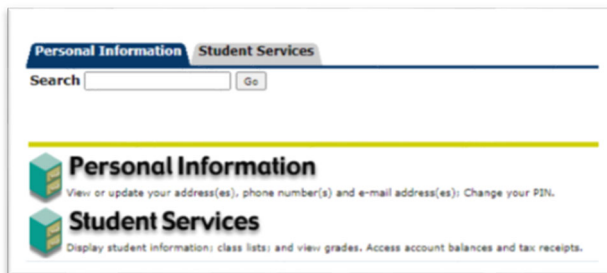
Personal Information Student Services

Search Go

Personal Information
View or update your address(es), phone number(s) and e-mail address(es): Change your PIN.

Student Services
Display student information; class lists; and view grades. Access account balances and tax receipts.